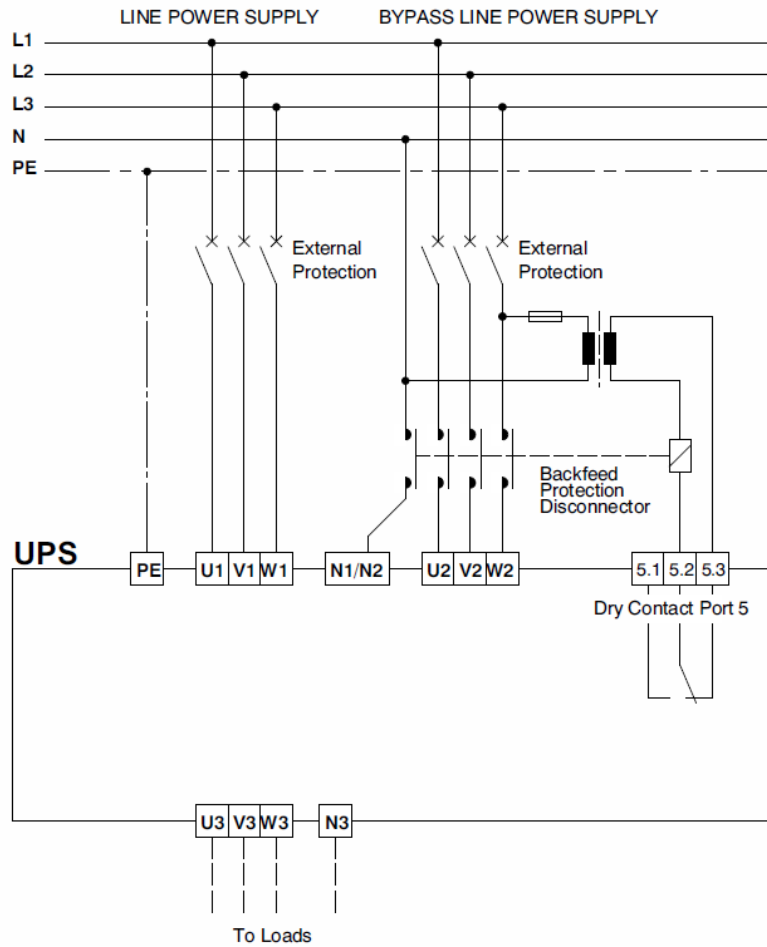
LINE POWER SUPPLY
BYPASS LINE POWER SUPPLY

L1
L2
L3
N
PE

External Protection

External Protection

Backfeed Protection Disconnector

UPS

PE
U1
V1
W1
N1/N2
U2
V2
W2
5.1
5.2
5.3

Dry Contact Port 5

U3
V3
W3
N3

To Loads